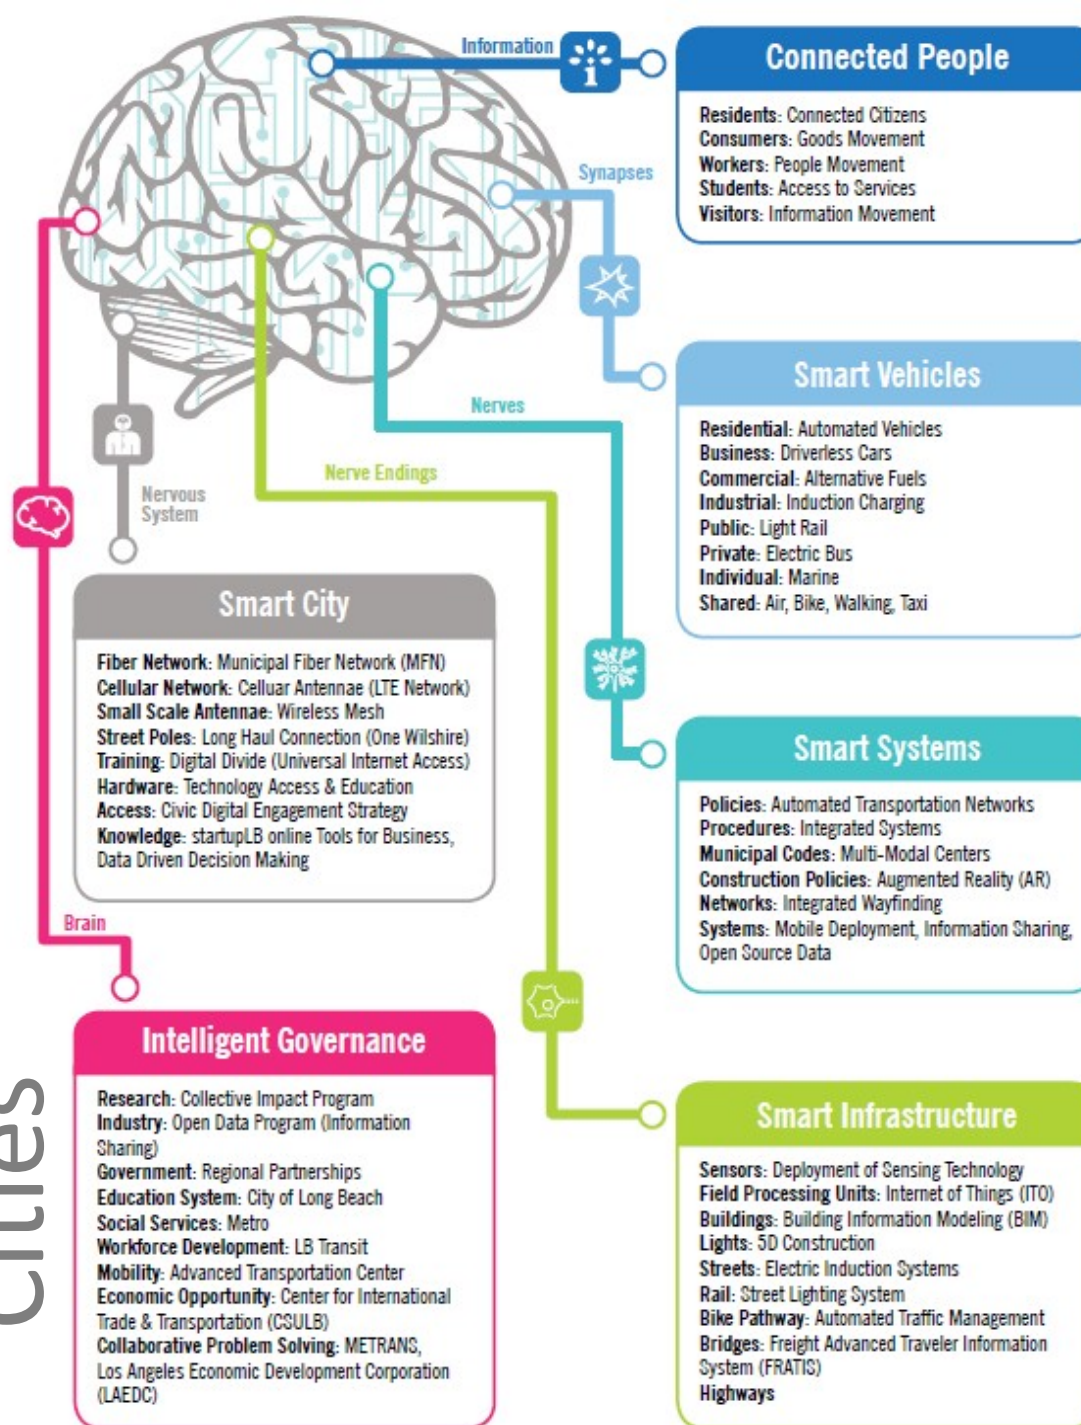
Information

Connected People

Residents: Connected Citizens
Consumers: Goods Movement
Workers: People Movement
Students: Access to Services
Visitors: Information Movement

Synapses

Smart Vehicles

Residential: Automated Vehicles
Business: Driverless Cars
Commercial: Alternative Fuels
Industrial: Induction Charging
Public: Light Rail
Private: Electric Bus
Individual: Marine
Shared: Air, Bike, Walking, Taxi

Nerves

Nerve Endings

Nervous System

Smart City

Fiber Network: Municipal Fiber Network (MFN)
Cellular Network: Celluar Antennae (LTE Network)
Small Scale Antennae: Wireless Mesh
Street Poles: Long Haul Connection (One Wilshire)
Training: Digital Divide (Universal Internet Access)
Hardware: Technology Access & Education
Access: Civic Digital Engagement Strategy
Knowledge: startupLB online Tools for Business, Data Driven Decision Making

Smart Systems

Policies: Automated Transportation Networks
Procedures: Integrated Systems
Municipal Codes: Multi-Modal Centers
Construction Policies: Augmented Reality (AR)
Networks: Integrated Wayfinding
Systems: Mobile Deployment, Information Sharing, Open Source Data

Brain

Intelligent Governance

Research: Collective Impact Program
Industry: Open Data Program (Information Sharing)
Government: Regional Partnerships
Education System: City of Long Beach
Social Services: Metro
Workforce Development: LB Transit
Mobility: Advanced Transportation Center
Economic Opportunity: Center for International Trade & Transportation (CSULB)
Collaborative Problem Solving: METRANS, Los Angeles Economic Development Corporation (LAEDC)

Smart Infrastructure

Sensors: Deployment of Sensing Technology
Field Processing Units: Internet of Things (ITO)
Buildings: Building Information Modeling (BIM)
Lights: 5D Construction
Streets: Electric Induction Systems
Rail: Street Lighting System
Bike Pathway: Automated Traffic Management
Bridges: Freight Advanced Traveler Information System (FRATIS)
Highways

Cities